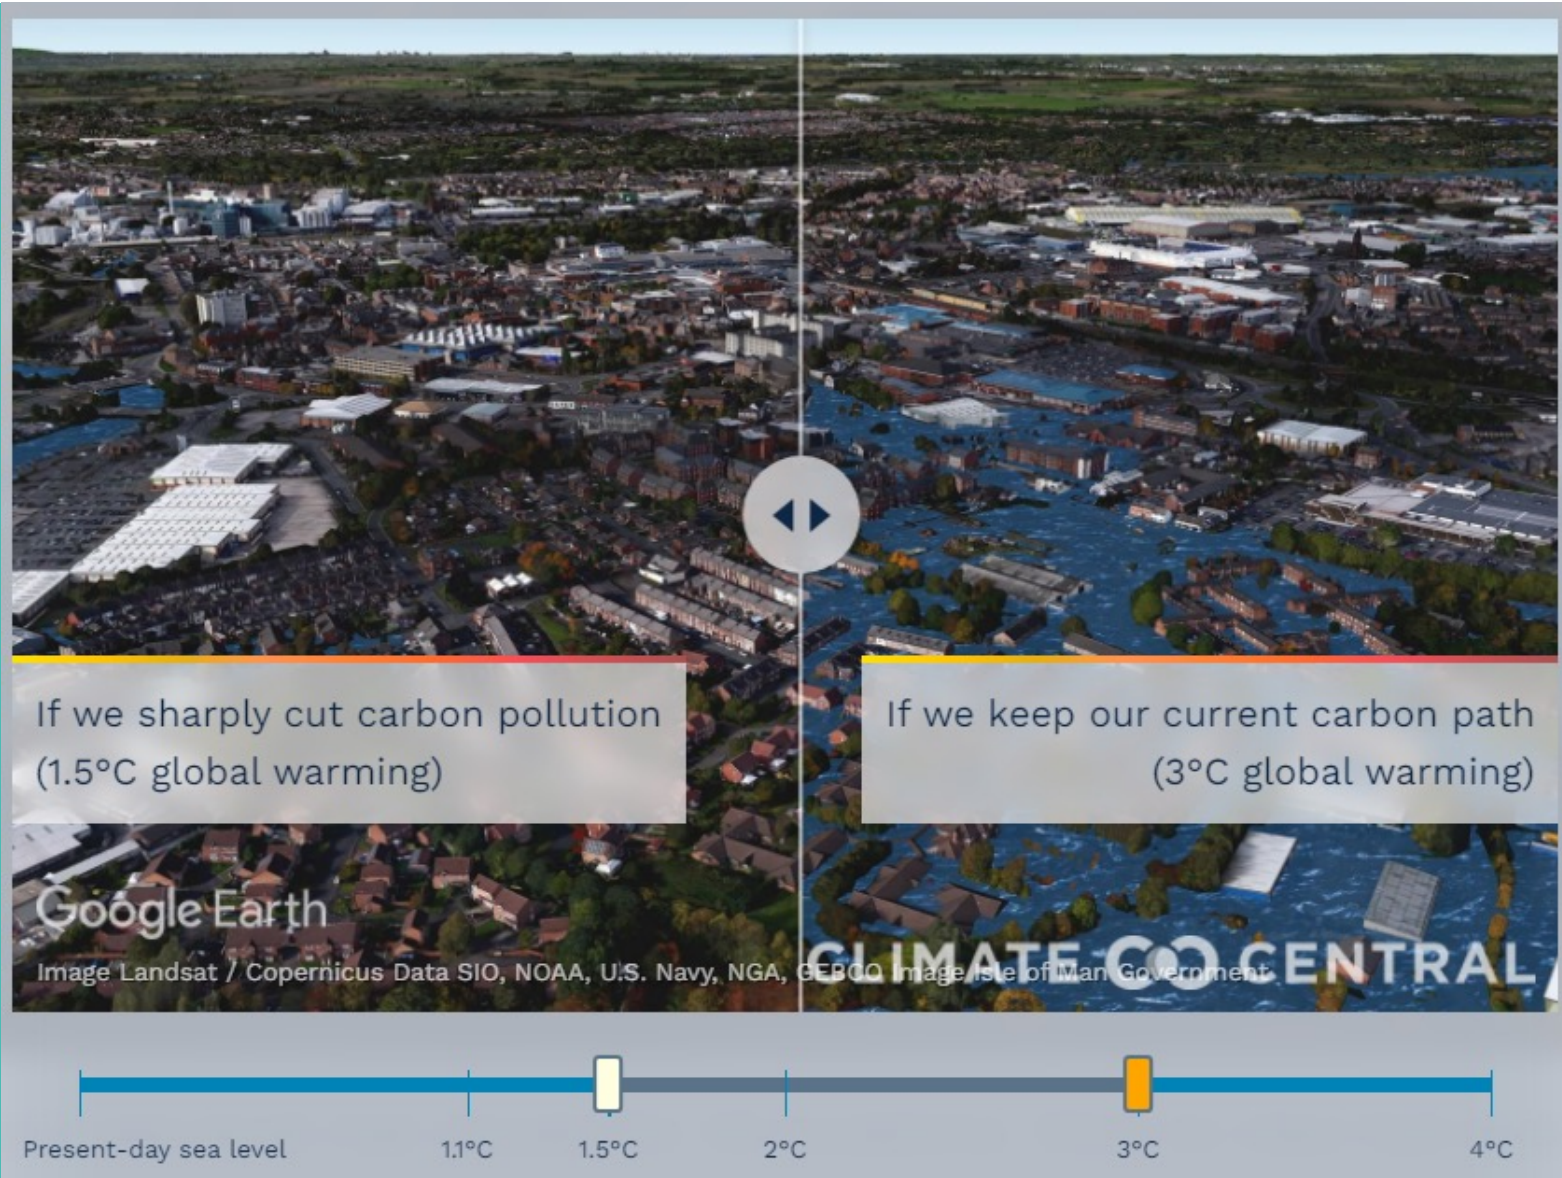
If we sharply cut carbon pollution (1.5°C global warming)

If we keep our current carbon path (3°C global warming)

Google Earth

Image Landsat / Copernicus Data SIO, NOAA, U.S. Navy, NGA, GEBCO Image Isle of Man Government

CLIMATE CENTRAL

Present-day sea level

1.1°C

1.5°C

2°C

3°C

4°C